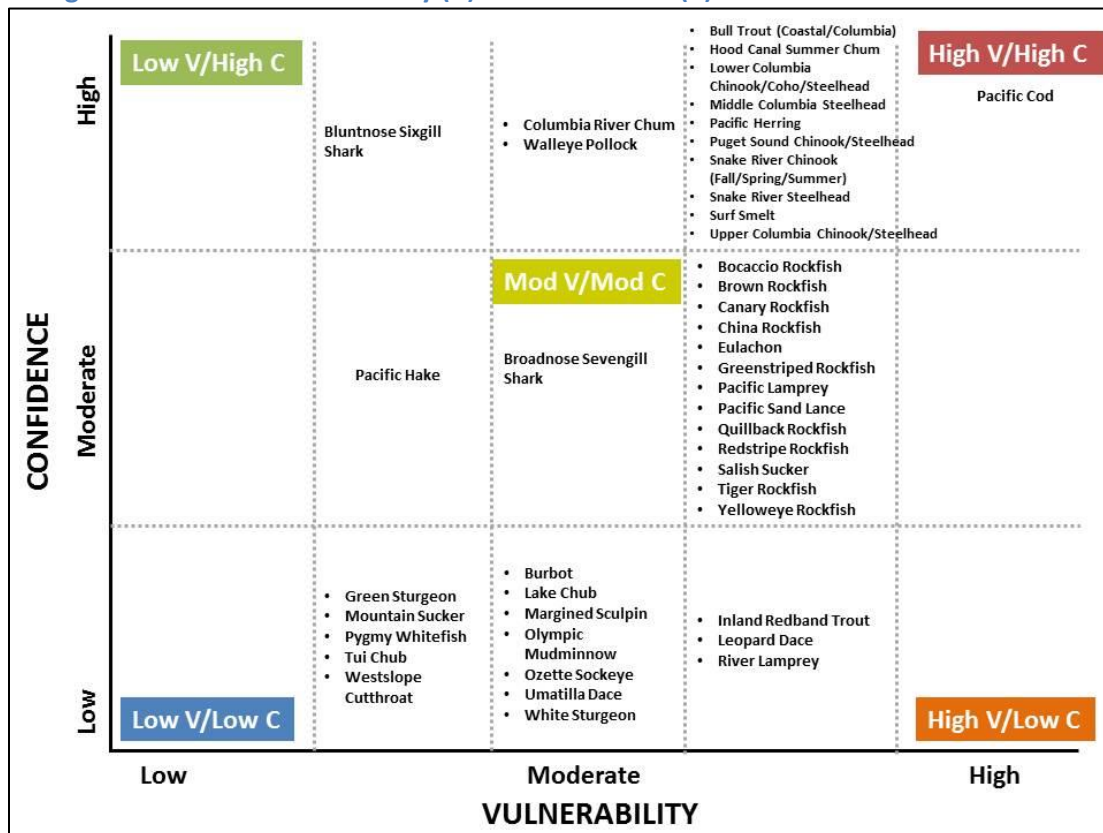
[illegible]

Low V/High C

High V/High C

High

Bluntnose Sixgill Shark

• Columbia River Chum
• Walleye Pollock

• Bull Trout (Coastal/Columbia)
• Hood Canal Summer Chum
• Lower Columbia Chinook/Coho/Steelhead
• Middle Columbia Steelhead
• Pacific Herring
• Puget Sound Chinook/Steelhead
• Snake River Chinook (Fall/Spring/Summer)
• Snake River Steelhead
• Surf Smelt
• Upper Columbia Chinook/Steelhead

Pacific Cod

Mod V/Mod C

CONFIDENCE

Moderate

Pacific Hake

Broadnose Sevengill Shark

• Bocaccio Rockfish
• Brown Rockfish
• Canary Rockfish
• China Rockfish
• Eulachon
• Greenstriped Rockfish
• Pacific Lamprey
• Pacific Sand Lance
• Quillback Rockfish
• Redstripe Rockfish
• Salish Sucker
• Tiger Rockfish
• Yelloweye Rockfish

• Green Sturgeon
• Mountain Sucker
• Pygmy Whitefish
• Tui Chub
• Westslope Cutthroat

• Burbot
• Lake Chub
• Margined Sculpin
• Olympic Mudminnow
• Ozette Sockeye
• Umatilla Dace
• White Sturgeon

• Inland Redband Trout
• Leopard Dace
• River Lamprey

Low

Low V/Low C

High V/Low C

Low

Moderate

High

VULNERABILITY